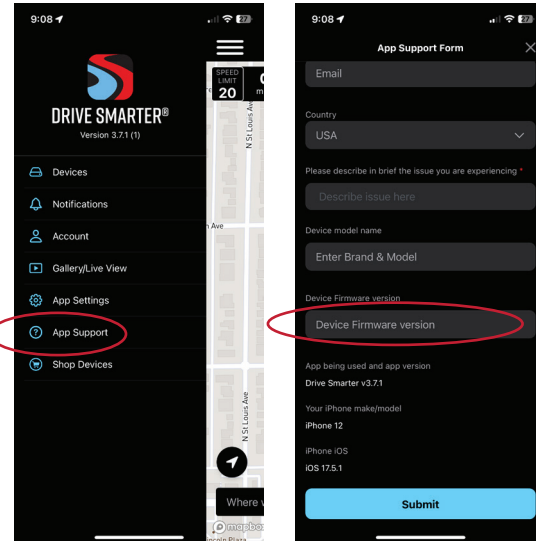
9:08

27

DRIVE SMARTER®
Version 3.7.1 (1)

Devices
Notifications
Account
Gallery/Live View
App Settings
App Support
Shop Devices

SPEED LIMIT
20

N St Louis Ave
n Ave
N St Louis Ave

Where

mapbox

9:08

27

App Support Form

Email

Country
USA

Please describe in brief the issue you are experiencing *
Describe issue here

Device model name
Enter Brand & Model

Device Firmware version
Device Firmware version

App being used and app version
Drive Smarter v3.7.1

Your iPhone make/model
iPhone 12

iPhone iOS
iOS 17.5.1

Submit